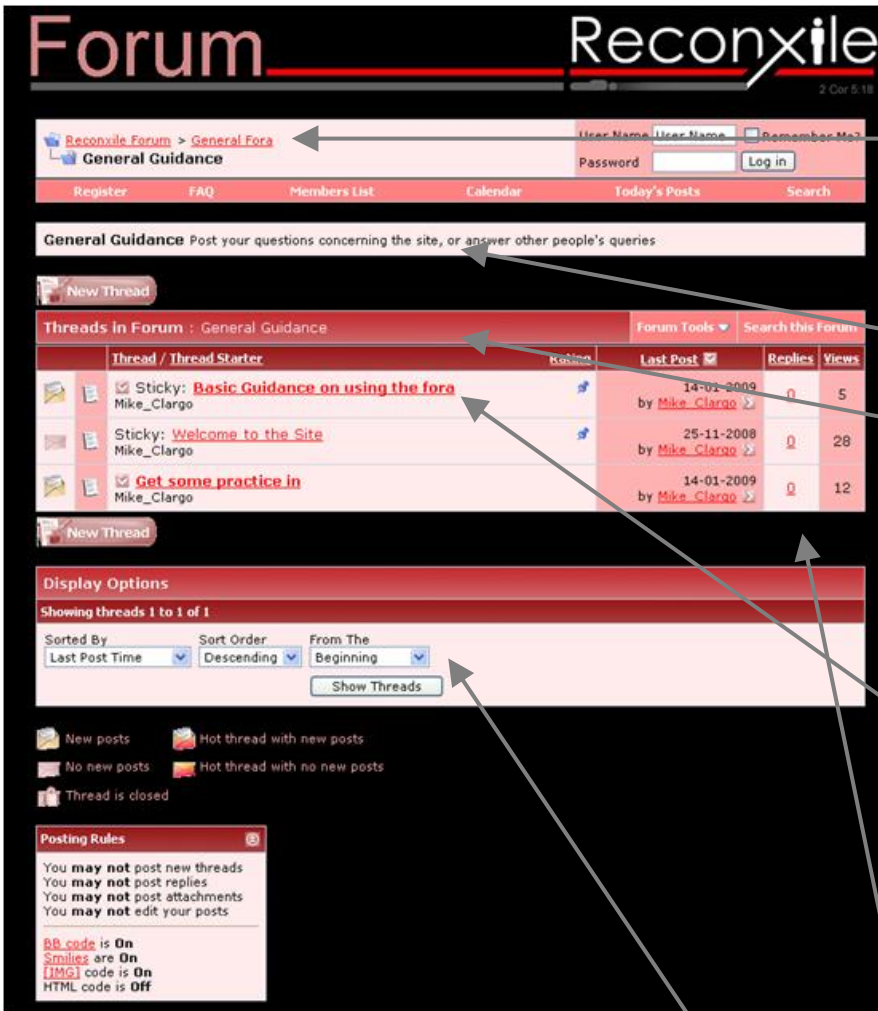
Forum

Reconxile

2 Cor 5:18

Reconxile Forum > General Fora
General Guidance

User Name [User Name] Remember Me?
Password [Log in]

Register FAQ Members List Calendar Today's Posts Search

General Guidance Post your questions concerning the site, or answer other people's queries

New Thread

Threads in Forum : General Guidance

Forum Tools Search this Forum

| | | Thread / Thread Starter | Rating | Last Post | Replies | Views |
|---|---|---|---|---|---|---|
| | | Sticky: Basic Guidance on using the fora Mike_Clargo | | 14-01-2009 by Mike Clargo | 0 | 5 |
| | | Sticky: Welcome to the Site Mike_Clargo | | 25-11-2008 by Mike Clargo | 0 | 28 |
| | | Get some practice in Mike_Clargo | | 14-01-2009 by Mike Clargo | 0 | 12 |

New Thread

Display Options

Showing threads 1 to 1 of 1

Sorted By
Last Post Time

Sort Order
Descending

From The
Beginning

Show Threads

New posts
Hot thread with new posts
No new posts
Hot thread with no new posts
Thread is closed

Posting Rules

You may not post new threads
You may not post replies
You may not post attachments
You may not edit your posts

BB code is On
Smilies are On
[IMG] code is On
HTML code is Off